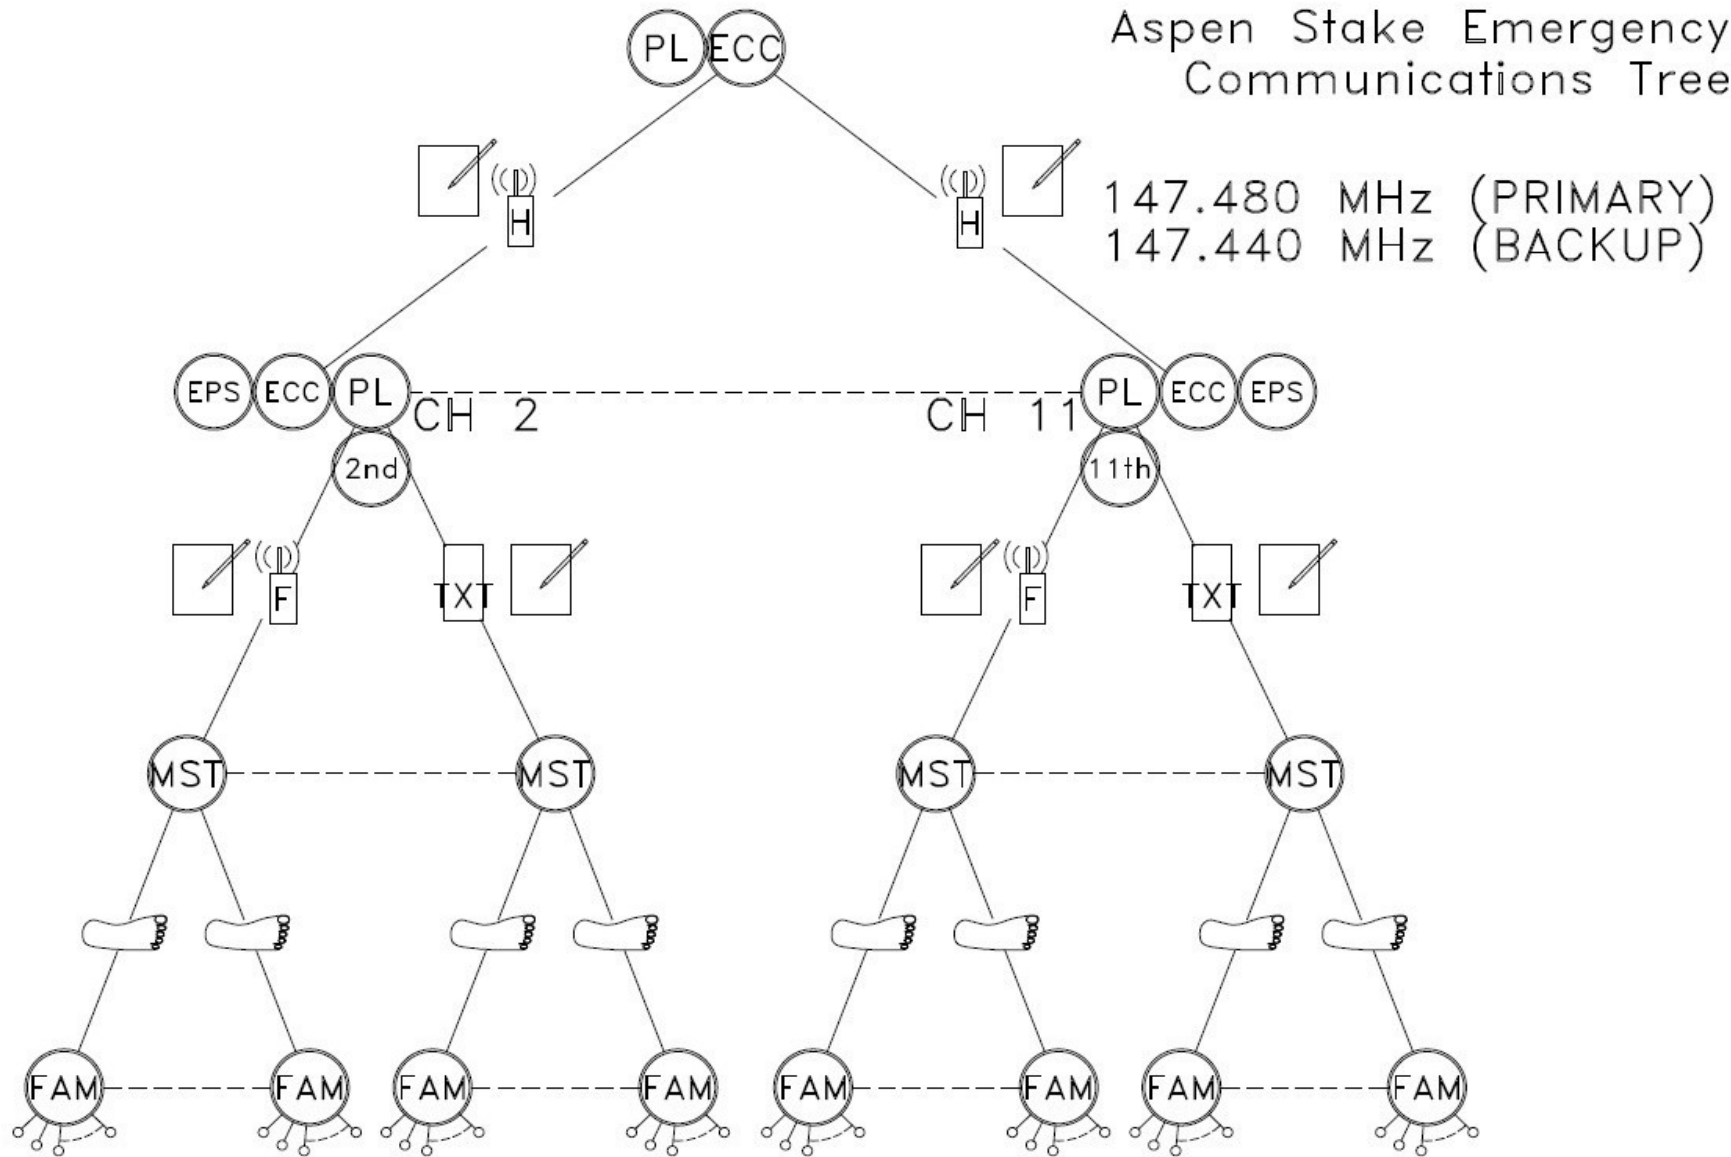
Aspen Stake Emergency Communications Tree

PL ECC

147.480 MHz (PRIMARY)
147.440 MHz (BACKUP)

H

H

EPS ECC PL

CH 2

CH 11

PL ECC EPS

2nd

11th

F

TXT

F

TXT

MST

MST

MST

MST

FAM

FAM

FAM

FAM

FAM

FAM

FAM

FAM